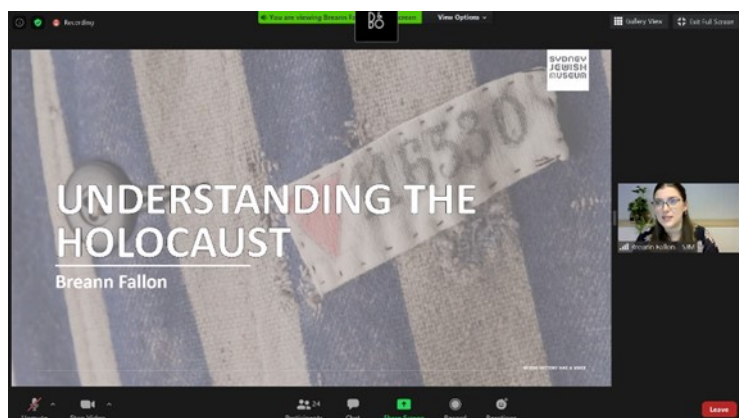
Recording

You are viewing Breann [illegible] screen

View Options

Gallery View

Exit Full Screen

SYDNEY JEWISH MUSEUM

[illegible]5530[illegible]

UNDERSTANDING THE HOLOCAUST

Breann Fallon

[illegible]

Breann Fallon - SJM

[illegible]

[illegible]

24

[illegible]

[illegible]

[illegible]

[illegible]

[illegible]

Leave